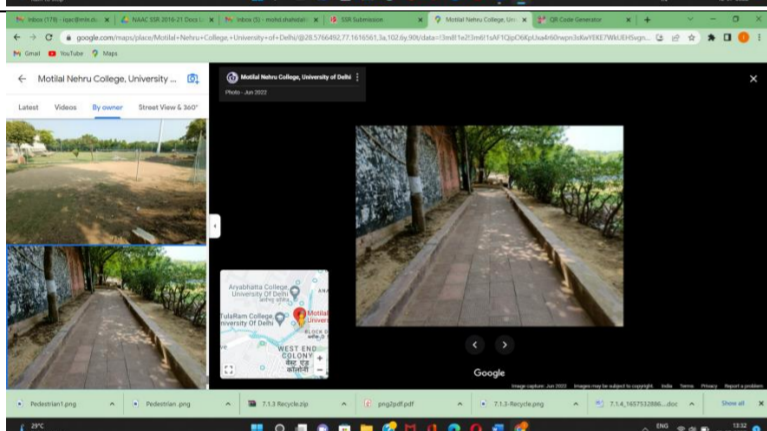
Inbox (179) - iqac@mnc.du | NAAC SSR 2016-21 Docs | Inbox (5) - mohd.shahzad | SSR Submission | Motilal Nehru College, Univ | QR Code Generator

google.com/maps/place/Motilal+Nehru+College,+University+of+Delhi/@28.5766492,77.1616561,3a,102.6y,90t/data=

Gmail YouTube Maps

Motilal Nehru College, University ...

Latest Videos By owner Street View & 360°

Motilal Nehru College, University of Delhi
Photo - Jun 2022

Aryabhatta College University Of Delhi
Tularam College University Of Delhi
Motilal University
BLOCK D
WEST END COLONY
वेस्ट एंड कॉलोनी

Google

Image capture: Jun 2022 Images may be subject to copyright. India Terms Privacy Report a problem

Pedestrian1.png | Pedestrian.png | 7.1.3 Recycle.zip | png2pdf.pdf | 7.1.3-Recycle.png | 7.1.4_1657332886....doc | Show all

29°C

ENG 13:32